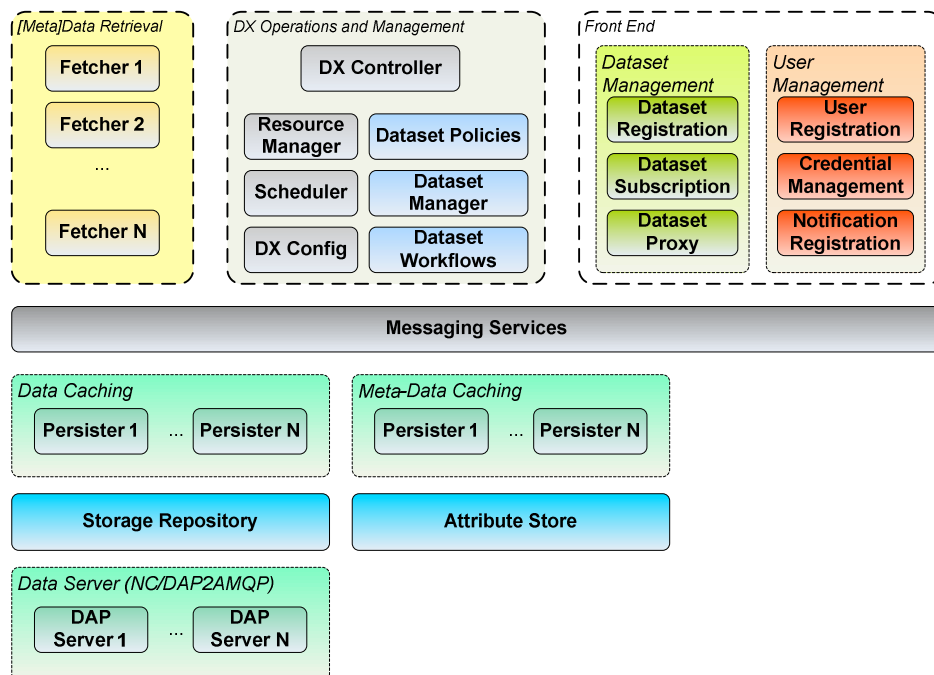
[Meta]Data Retrieval

Fetcher 1

Fetcher 2

...

Fetcher N

DX Operations and Management

DX Controller

Resource Manager

Dataset Policies

Scheduler

Dataset Manager

DX Config

Dataset Workflows

Front End

Dataset Management

Dataset Registration

Dataset Subscription

Dataset Proxy

User Management

User Registration

Credential Management

Notification Registration

Messaging Services

Data Caching

Persister 1 ... Persister N

Meta-Data Caching

Persister 1 ... Persister N

Storage Repository

Attribute Store

Data Server (NC/DAP2AMQP)

DAP Server 1 ... DAP Server N